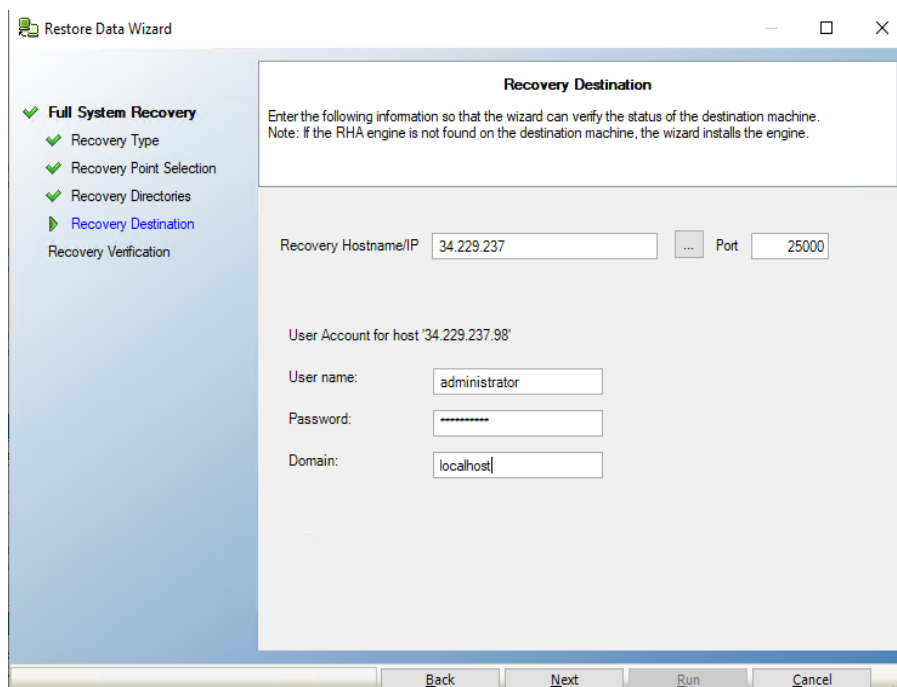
Restore Data Wizard

Full System Recovery
Recovery Type
Recovery Point Selection
Recovery Directories
Recovery Destination
Recovery Verification

Recovery Destination

Enter the following information so that the wizard can verify the status of the destination machine.
Note: If the RHA engine is not found on the destination machine, the wizard installs the engine.

Recovery Hostname/IP 34.229.237 ... Port 25000

User Account for host '34.229.237.98'

User name: administrator
Password: ••••••••••
Domain: localhost

Back Next Run Cancel